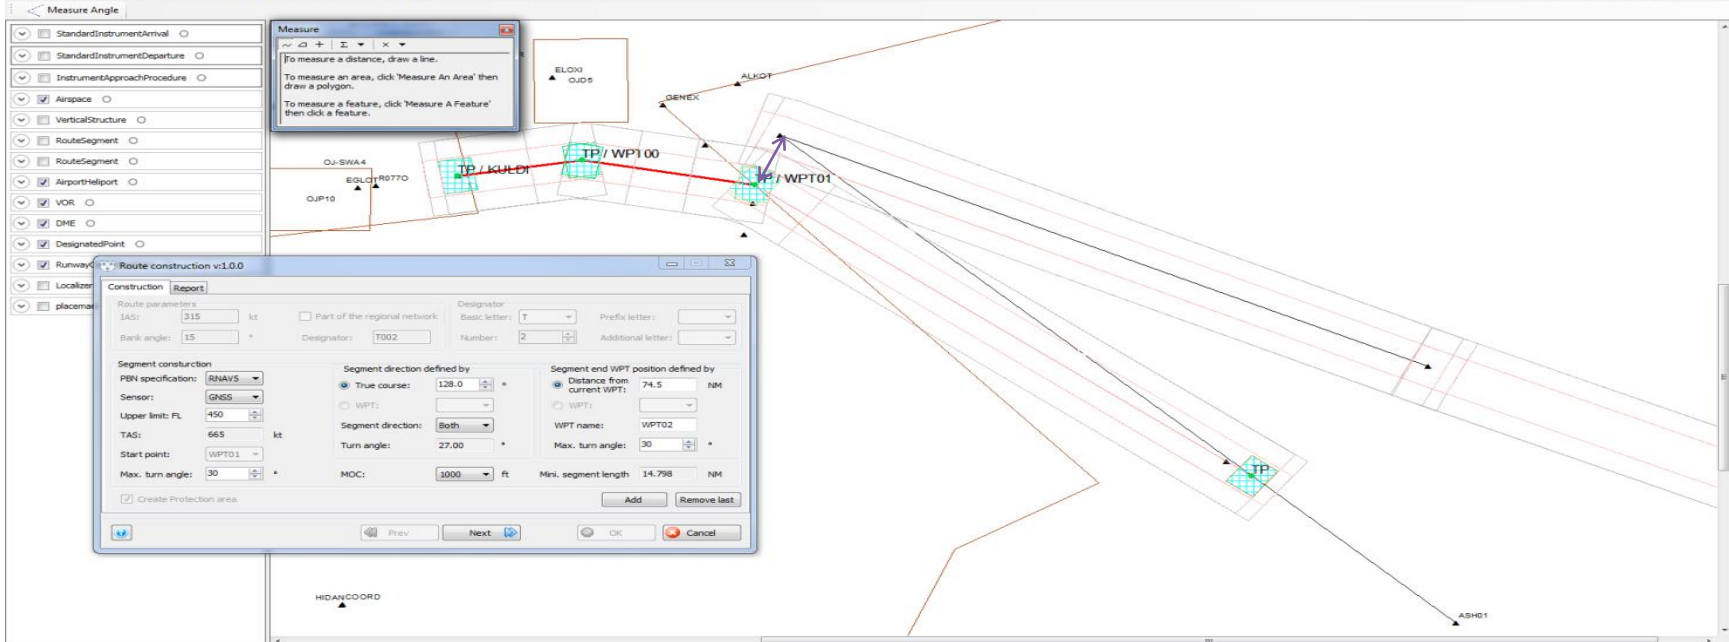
Measure Angle

StandardInstrumentArrival
StandardInstrumentDeparture
InstrumentApproachProcedure
Airspace
VerticalStructure
RouteSegment
RouteSegment
AirportHeliport
VOR
DME
DesignatedPoint
Runway
Localizer
placemar

Measure

To measure a distance, draw a line.

To measure an area, click 'Measure An Area' then draw a polygon.

To measure a feature, click 'Measure A Feature' then click a feature.

ELOXI
OJD6
ALKOT
GENEX
OJ-SWA4
EGLOT
R077O
OJP10
TP / KULDI
TP / WP100
P / WPT01
TP
ASH01
HIDANCOORD

Route construction v:1.0.0

Construction
Report

Route parameters
IAS: 315 kt
Bank angle: 15 °
Part of the regional network
Designator: T002
Designator
Basic letter: T
Number: 2
Prefix letter:
Additional letter:

Segment consturction
PBN specification: RNAV5
Sensor: GNSS
Upper limit: FL 450
TAS: 665 kt
Start point: WPT01
Max. turn angle: 30 °

Segment direction defined by
True course: 128.0 °
WPT:
Segment direction: Both
Turn angle: 27.00 °
MOC: 1000 ft

Segment end WPT position defined by
Distance from current WPT: 74.5 NM
WPT:
WPT name: WPT02
Max. turn angle: 30 °
Mini. segment length 14.798 NM

Add
Remove last

Create Protection area

Prev
Next
OK
Cancel